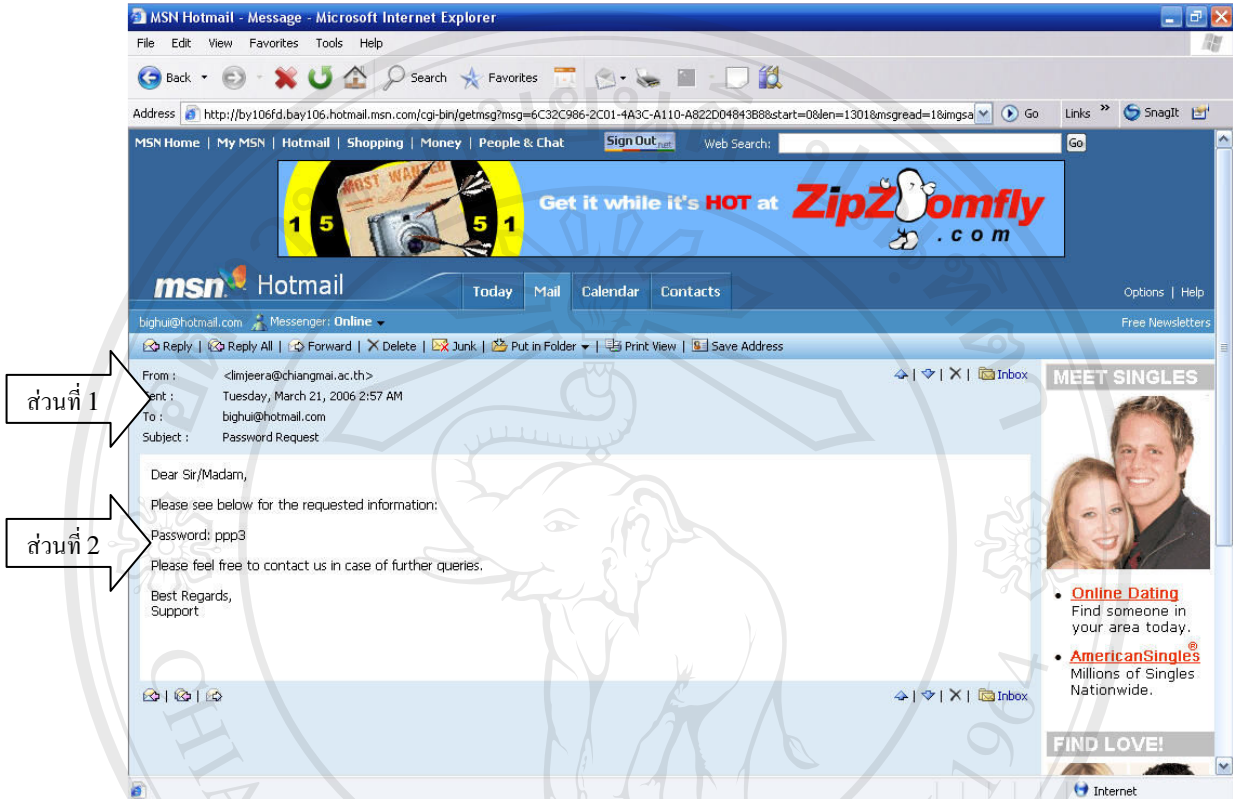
MSN Hotmail - Message - Microsoft Internet Explorer

File Edit View Favorites Tools Help

Back Search Favorites

Address http://by106fd.bay106.hotmail.msn.com/cgi-bin/getmsg?msg=6C32C986-2C01-4A3C-A110-A822D04843B8&start=0&len=1301&msgread=1&imgsa Go Links SnagIt

MSN Home | My MSN | Hotmail | Shopping | Money | People & Chat Sign Out Web Search: Go

MOST WANTED 1 5 5 1 Get it while it's HOT at ZipZoomfly .com

msn Hotmail Today Mail Calendar Contacts Options | Help

bighui@hotmail.com Messenger: Online Free Newsletters

Reply | Reply All | Forward | Delete | Junk | Put in Folder | Print View | Save Address

ส่วนที่ 1

From : <limjeera@chiangmai.ac.th>
Sent : Tuesday, March 21, 2006 2:57 AM
To : bighui@hotmail.com
Subject : Password Request

Inbox

Dear Sir/Madam,

Please see below for the requested information:

ส่วนที่ 2

Password: ppp3

Please feel free to contact us in case of further queries.

Best Regards,
Support

Inbox

MEET SINGLES

Online Dating
Find someone in your area today.

AmericanSingles®
Millions of Singles Nationwide.

FIND LOVE!

Internet